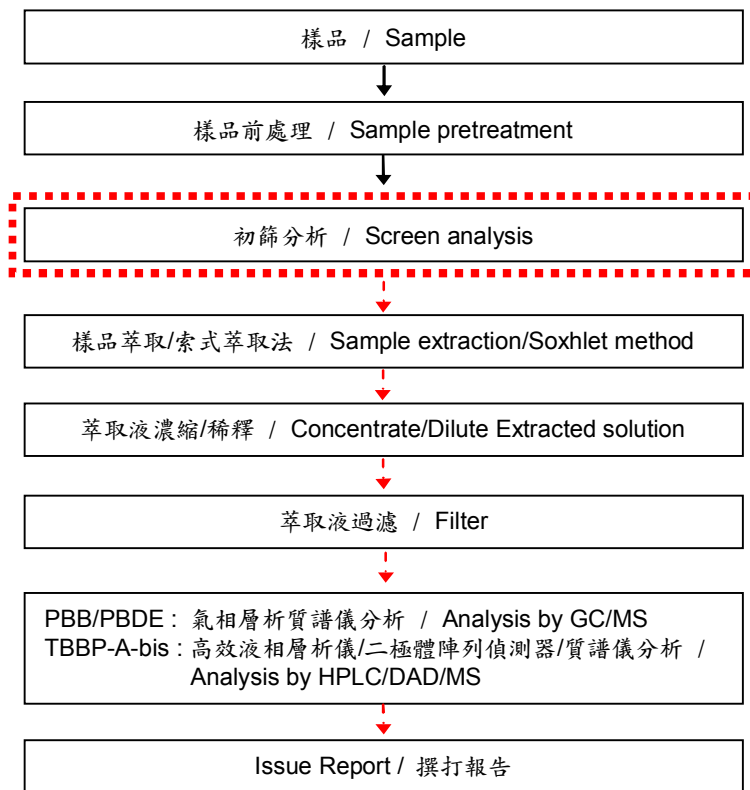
樣品 / Sample

樣品前處理 / Sample pretreatment

初篩分析 / Screen analysis

樣品萃取/索式萃取法 / Sample extraction/Soxhlet method

萃取液濃縮/稀釋 / Concentrate/Dilute Extracted solution

萃取液過濾 / Filter

PBB/PBDE : 氣相層析質譜儀分析 / Analysis by GC/MS
TBBP-A-bis : 高效液相層析儀/二極體陣列偵測器/質譜儀分析 / Analysis by HPLC/DAD/MS

Issue Report / 撰打報告